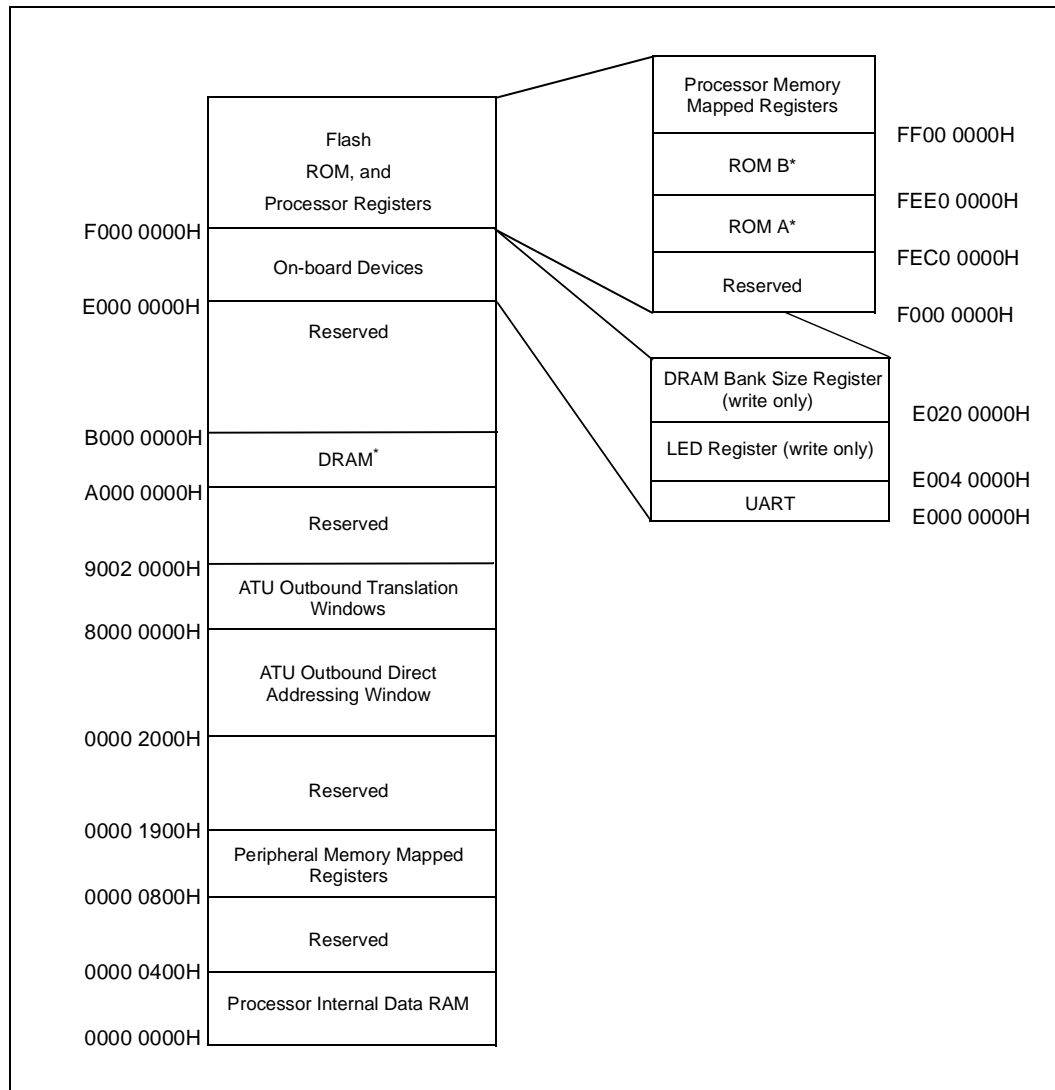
Flash
ROM, and
Processor Registers
F000 0000H
On-board Devices
E000 0000H
Reserved
B000 0000H
DRAM*
A000 0000H
Reserved
9002 0000H
ATU Outbound Translation Windows
8000 0000H
ATU Outbound Direct Addressing Window
0000 2000H
Reserved
0000 1900H
Peripheral Memory Mapped Registers
0000 0800H
Reserved
0000 0400H
Processor Internal Data RAM
0000 0000H

Processor Memory Mapped Registers
FF00 0000H
ROM B*
FEE0 0000H
ROM A*
FEC0 0000H
Reserved
F000 0000H

DRAM Bank Size Register (write only)
E020 0000H
LED Register (write only)
E004 0000H
UART
E000 0000H